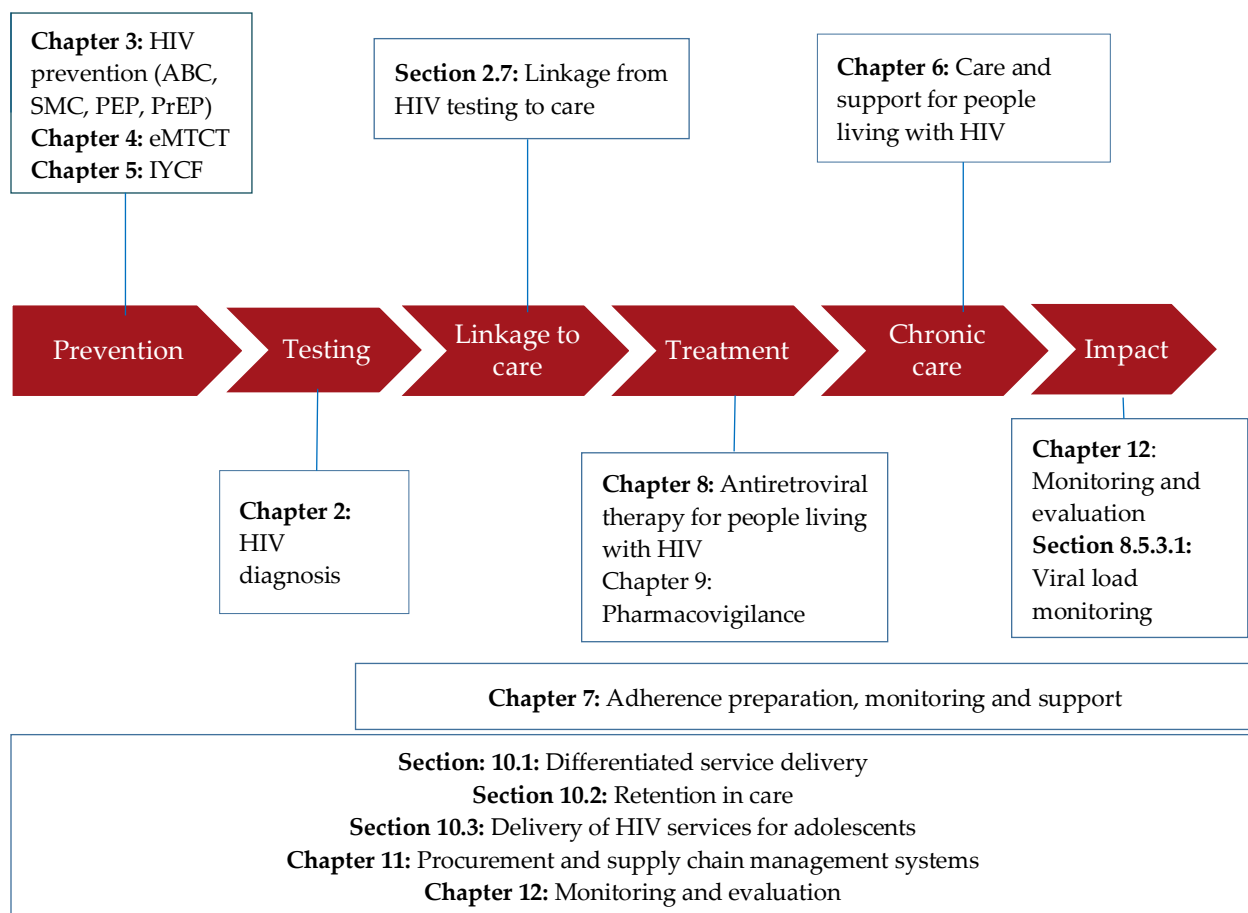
**Chapter 3:** HIV prevention (ABC, SMC, PEP, PrEP)
**Chapter 4:** eMTCT
**Chapter 5:** IYCF

**Section 2.7:** Linkage from HIV testing to care

**Chapter 6:** Care and support for people living with HIV

Prevention

Testing

Linkage to care

Treatment

Chronic care

Impact

**Chapter 2:** HIV diagnosis

**Chapter 8:** Antiretroviral therapy for people living with HIV
Chapter 9: Pharmacovigilance

**Chapter 12**: Monitoring and evaluation
**Section 8.5.3.1:** Viral load monitoring

**Chapter 7:** Adherence preparation, monitoring and support

**Section: 10.1:** Differentiated service delivery
**Section 10.2:** Retention in care
**Section 10.3:** Delivery of HIV services for adolescents
**Chapter 11:** Procurement and supply chain management systems
**Chapter 12:** Monitoring and evaluation